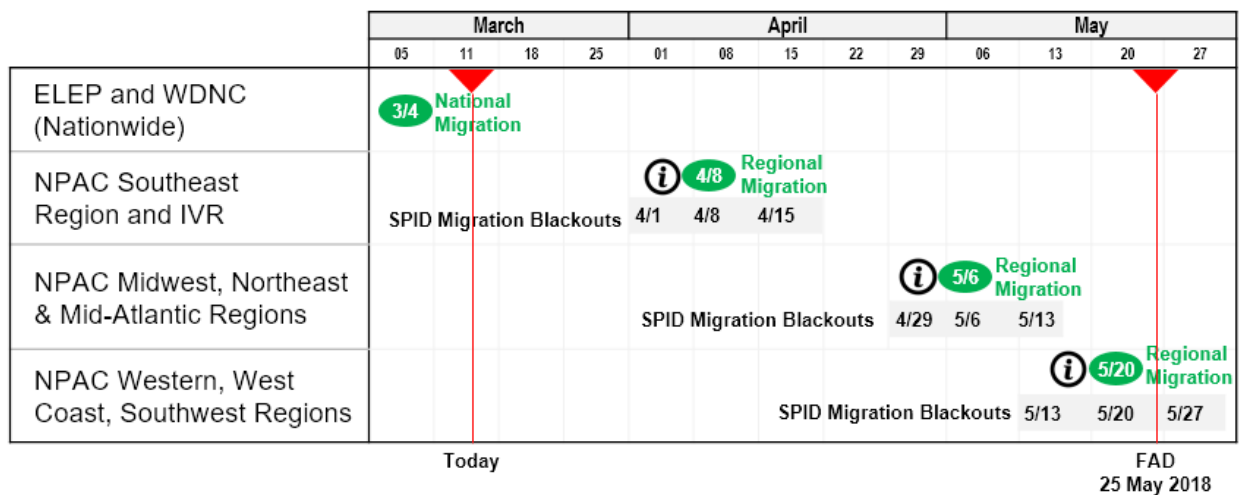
| | March | | | | April | | | | | May | | | |
|---|---|---|---|---|---|---|---|---|---|---|---|---|---|
| | 05 | 11 | 18 | 25 | 01 | 08 | 15 | 22 | 29 | 06 | 13 | 20 | 27 |
| ELEP and WDNC (Nationwide) | 3/4 National Migration | | | | | | | | | | | | |
| NPAC Southeast Region and IVR | SPID Migration Blackouts | | | | 4/1 | 4/8 4/8 Regional Migration | 4/15 | | | | | | |
| NPAC Midwest, Northeast & Mid-Atlantic Regions | | | | | SPID Migration Blackouts | | | | 4/29 | 5/6 5/6 Regional Migration | 5/13 | | |
| NPAC Western, West Coast, Southwest Regions | | | | | | | SPID Migration Blackouts | | | | 5/13 | 5/20 5/20 Regional Migration | 5/27 |

Today

FAD
25 May 2018